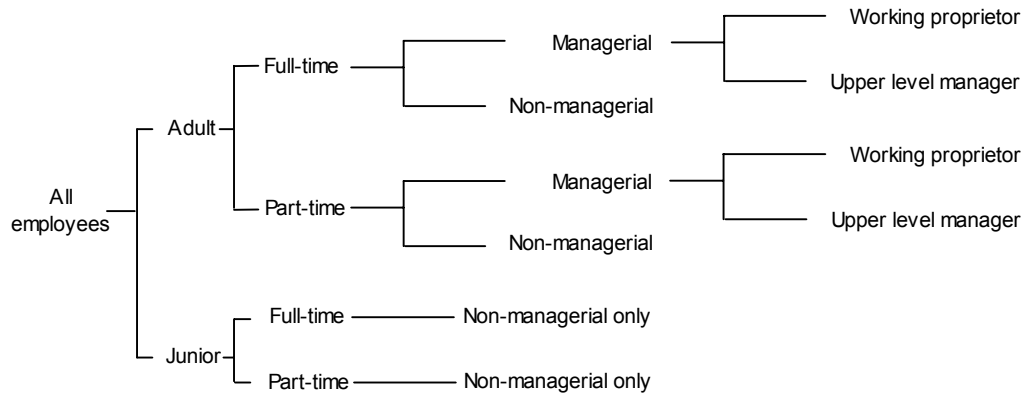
All employees

Adult

Full-time

Managerial

Working proprietor

Upper level manager

Non-managerial

Part-time

Managerial

Working proprietor

Upper level manager

Non-managerial

Junior

Full-time

Non-managerial only

Part-time

Non-managerial only